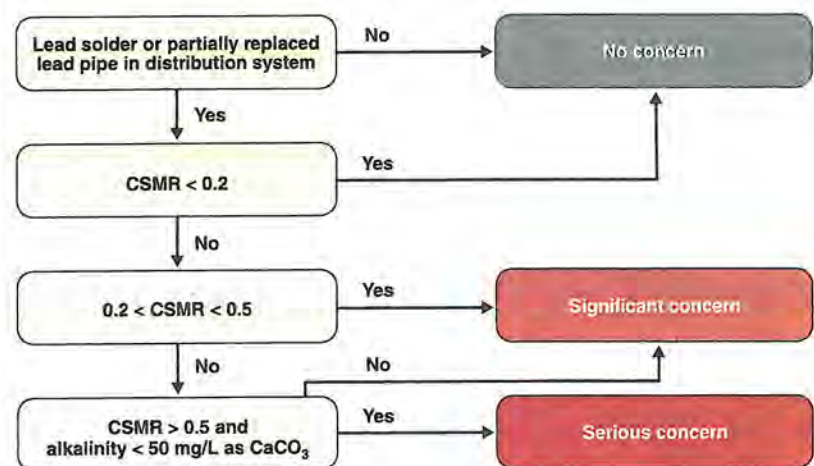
Lead solder or partially replaced lead pipe in distribution system

No

No concern

Yes

CSMR < 0.2

Yes

No

0.2 < CSMR < 0.5

Yes

Significant concern

No

No

CSMR > 0.5 and alkalinity < 50 mg/L as $CaCO_3$

Yes

Serious concern